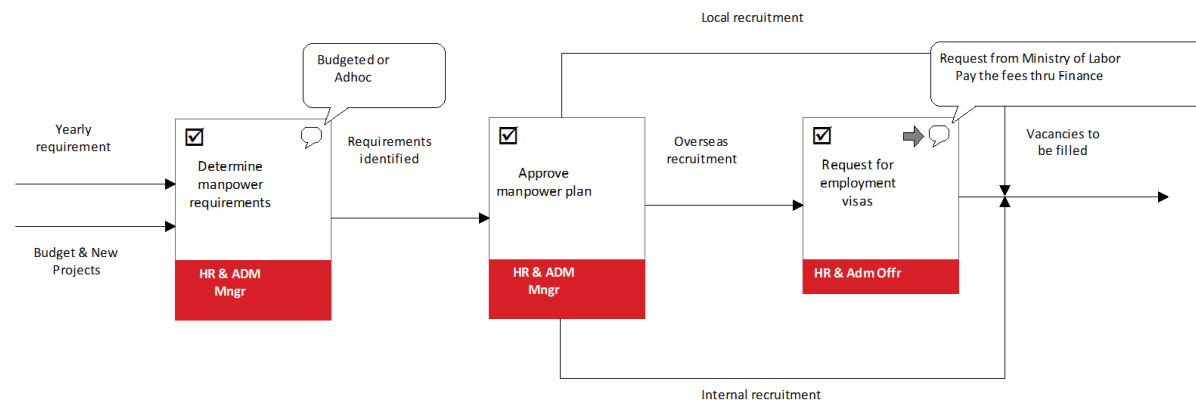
Local recruitment

Budgeted or Adhoc

Request from Ministry of Labor
Pay the fees thru Finance

Yearly requirement

Determine manpower requirements

HR & ADM Mngr

Requirements identified

Approve manpower plan

HR & ADM Mngr

Overseas recruitment

Request for employment visas

HR & Adm Offr

Vacancies to be filled

Budget & New Projects

Internal recruitment